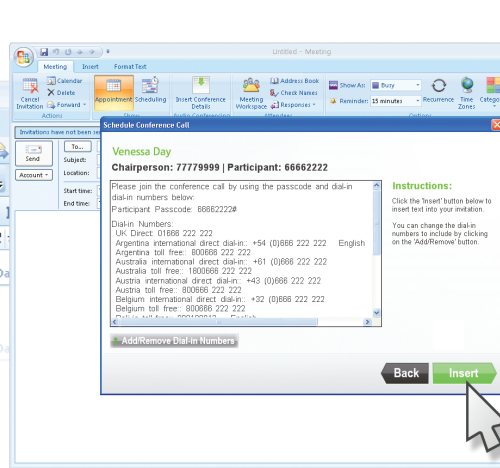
Untitled - Meeting

Meeting Insert Format Text

Cancel Invitation Calendar Delete Forward Actions Appointment Scheduling Show Insert Conference Details Audio Conferencing Meeting Workspace Address Book Check Names Responses Attendees Show As: Busy Reminder: 15 minutes Recurrence Time Zones Categorize Options

Invitations have not been se

Send To... Subject: Location: Account Start time: End time:

Schedule Conference Call

Venessa Day

Chairperson: 77779999 | Participant: 66662222

Please join the conference call by using the passcode and dial-in dial-in numbers below.

Participant Passcode: 66662222#

Dial-in Numbers:
UK Direct: 01666 222 222
Argentina international direct dial-in: +54 (0)666 222 222 English
Argentina toll free: 800666 222 222
Australia international direct dial-in: +61 (0)666 222 222
Australia toll free: 1800666 222 222
Austria international direct dial-in: +43 (0)666 222 222
Austria toll free: 800666 222 222
Belgium international direct dial-in: +32 (0)666 222 222
Belgium toll free: 800666 222 222
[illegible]

Instructions:

Click the 'Insert' button below to insert text into your invitation.

You can change the dial-in numbers to include by clicking on the 'Add/Remove' button.

Add/Remove Dial-in Numbers

Back Insert